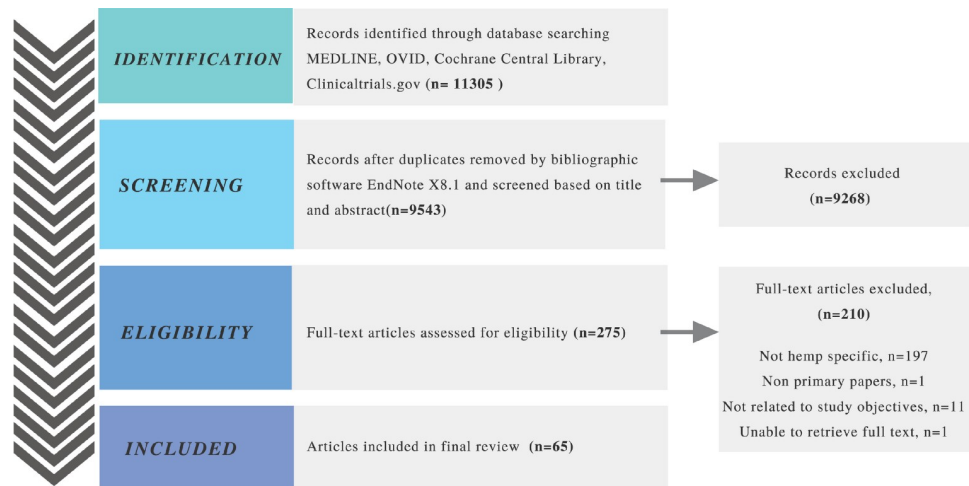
IDENTIFICATION

Records identified through database searching MEDLINE, OVID, Cochrane Central Library, Clinicaltrials.gov (n= 11305 )

SCREENING

Records after duplicates removed by bibliographic software EndNote X8.1 and screened based on title and abstract(n=9543)

Records excluded (n=9268)

ELIGIBILITY

Full-text articles assessed for eligibility (n=275)

Full-text articles excluded, (n=210)

Not hemp specific, n=197
Non primary papers, n=1
Not related to study objectives, n=11
Unable to retrieve full text, n=1

INCLUDED

Articles included in final review (n=65)